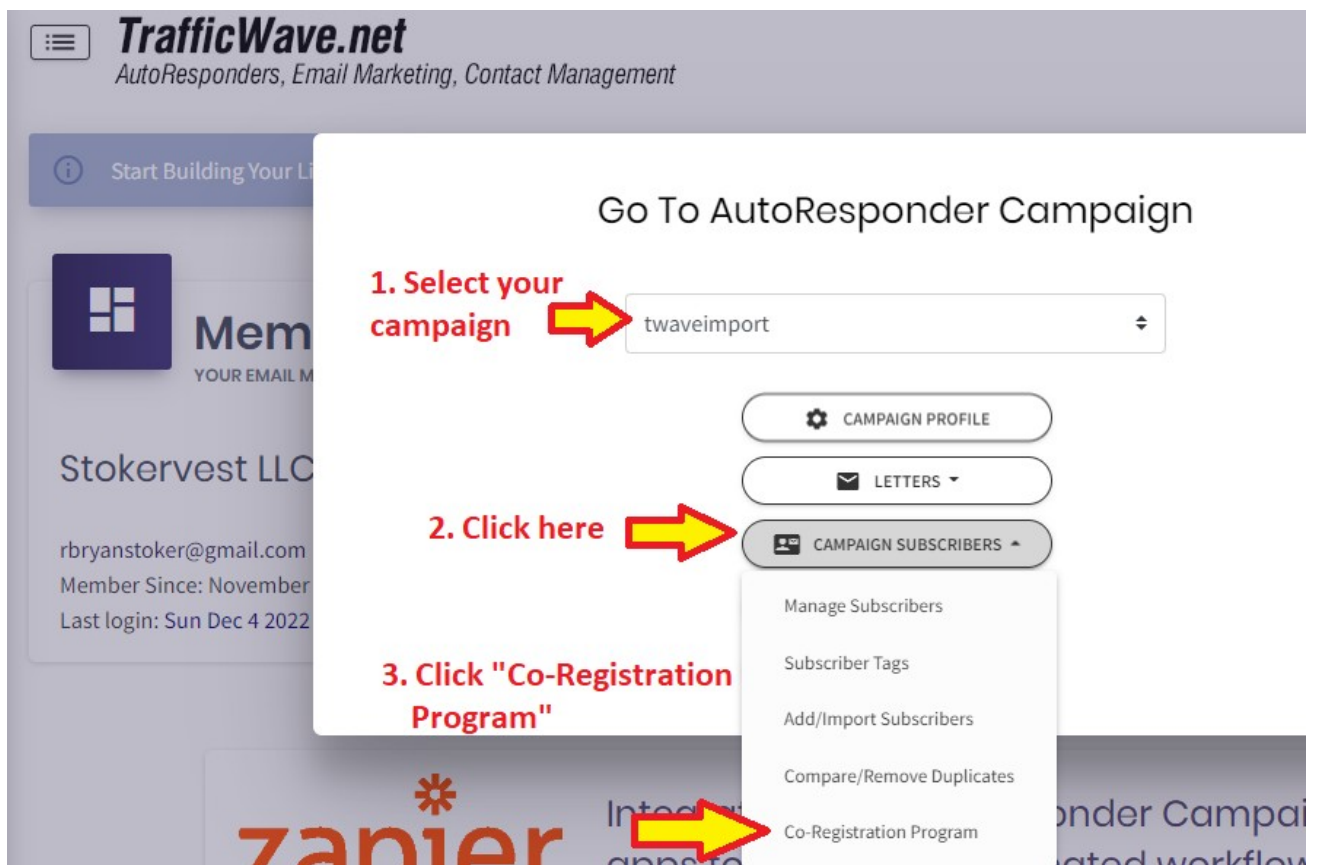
TrafficWave.net
AutoResponders, Email Marketing, Contact Management

Start Building Your Li

Mem
YOUR EMAIL M

Stokervest LLC

rbryanstoker@gmail.com
Member Since: November
Last login: Sun Dec 4 2022

Go To AutoResponder Campaign

1. Select your campaign

twaveimport

CAMPAIGN PROFILE

LETTERS

2. Click here

CAMPAIGN SUBSCRIBERS

Manage Subscribers

Subscriber Tags

3. Click "Co-Registration Program"

Add/Import Subscribers

Compare/Remove Duplicates

Co-Registration Program

zapier

Integ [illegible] onder Campai

apps to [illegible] ated workflow